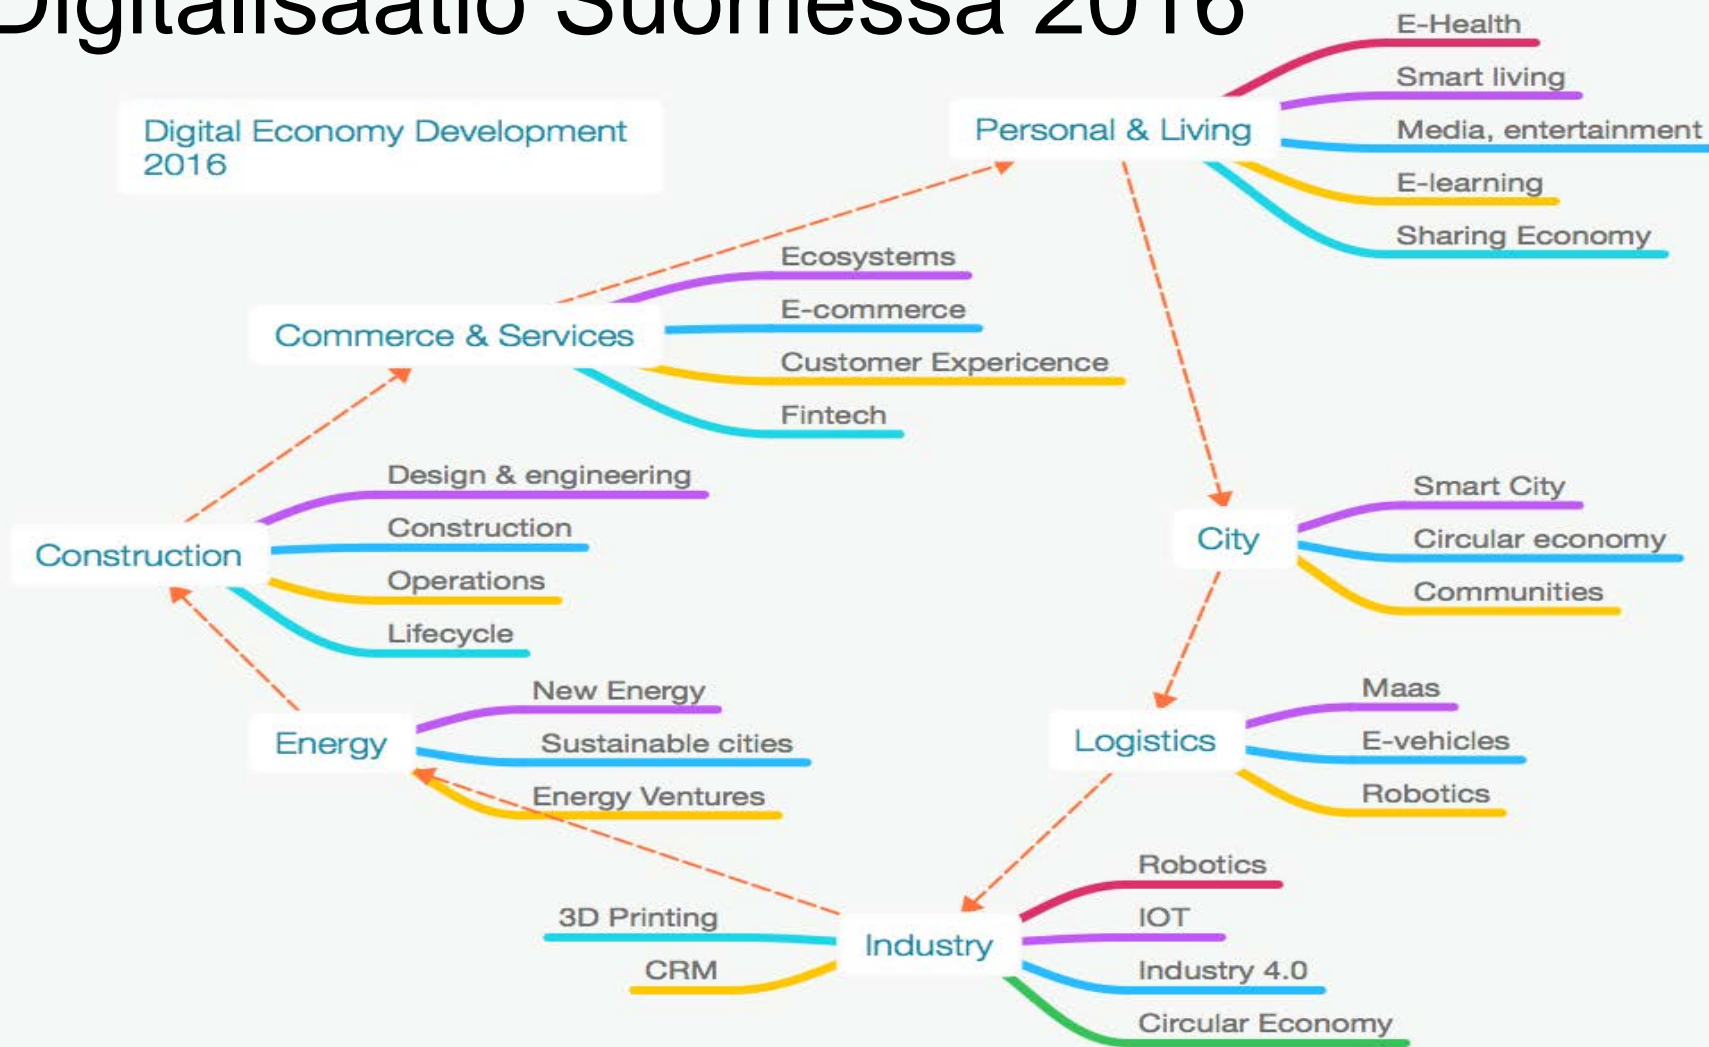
Digitalisaatio Suomessa 2016

Digital Economy Development 2016

Personal & Living
E-Health
Smart living
Media, entertainment
E-learning
Sharing Economy

Commerce & Services
Ecosystems
E-commerce
Customer Expericence
Fintech

Construction
Design & engineering
Construction
Operations
Lifecycle

City
Smart City
Circular economy
Communities

Energy
New Energy
Sustainable cities
Energy Ventures

Logistics
Maas
E-vehicles
Robotics

Industry
3D Printing
CRM
Robotics
IOT
Industry 4.0
Circular Economy